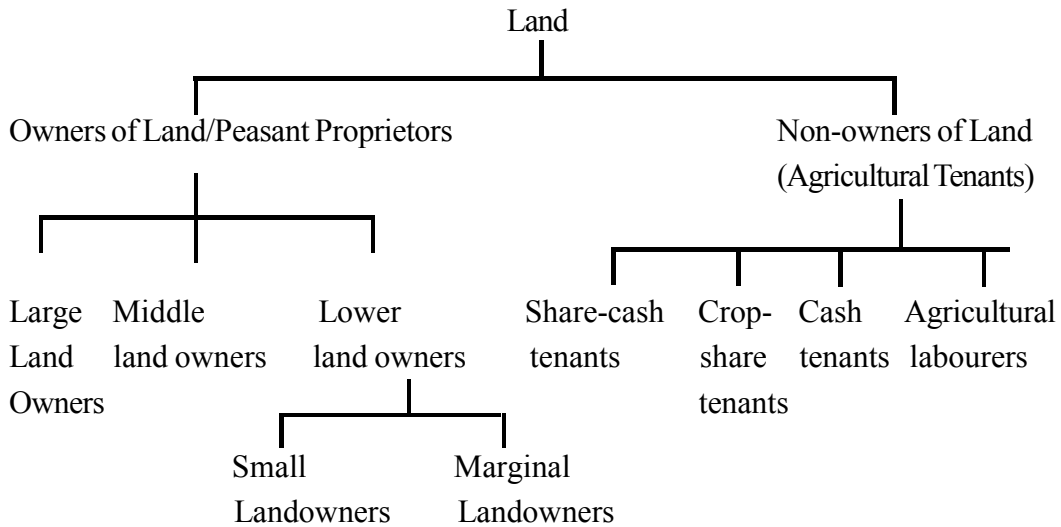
Land

Owners of Land/Peasant Proprietors

Non-owners of Land (Agricultural Tenants)

Large Land Owners

Middle land owners

Lower land owners

Small Landowners

Marginal Landowners

Share-cash tenants

Crop-share tenants

Cash tenants

Agricultural labourers